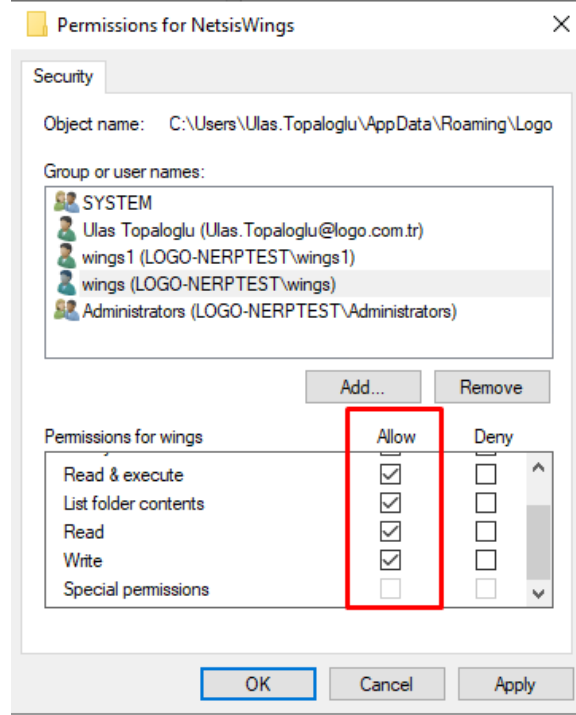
Permissions for NetsisWings

Security

Object name: C:\Users\Ulas.Topaloglu\AppData\Roaming\Logo

Group or user names:

SYSTEM
Ulas Topaloglu (Ulas.Topaloglu@logo.com.tr)
wings1 (LOGO-NERPTEST\wings1)
wings (LOGO-NERPTEST\wings)
Administrators (LOGO-NERPTEST\Administrators)

Add... Remove

| Permissions for wings | Allow | Deny |
|---|---|---|
| Read & execute | ☑ | ☐ |
| List folder contents | ☑ | ☐ |
| Read | ☑ | ☐ |
| Write | ☑ | ☐ |
| Special permissions | ☐ | ☐ |

OK Cancel Apply